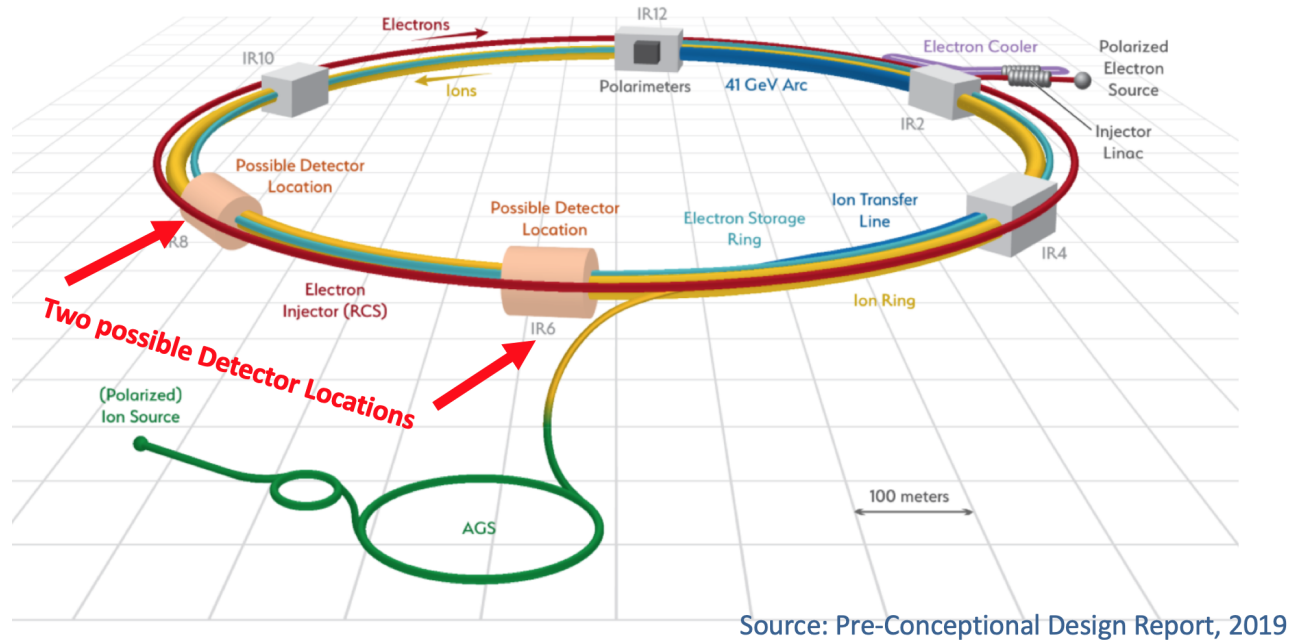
Electrons

IR12

Electron Cooler

Polarized Electron Source

IR10

Ions

Polarimeters

41 GeV Arc

IR2

Injector Linac

Possible Detector Location

IR8

Possible Detector Location

Electron Storage Ring

Ion Transfer Line

IR4

Electron Injector (RCS)

IR6

Ion Ring

Two possible Detector Locations

(Polarized) Ion Source

100 meters

AGS

Source: Pre-Conceptional Design Report, 2019